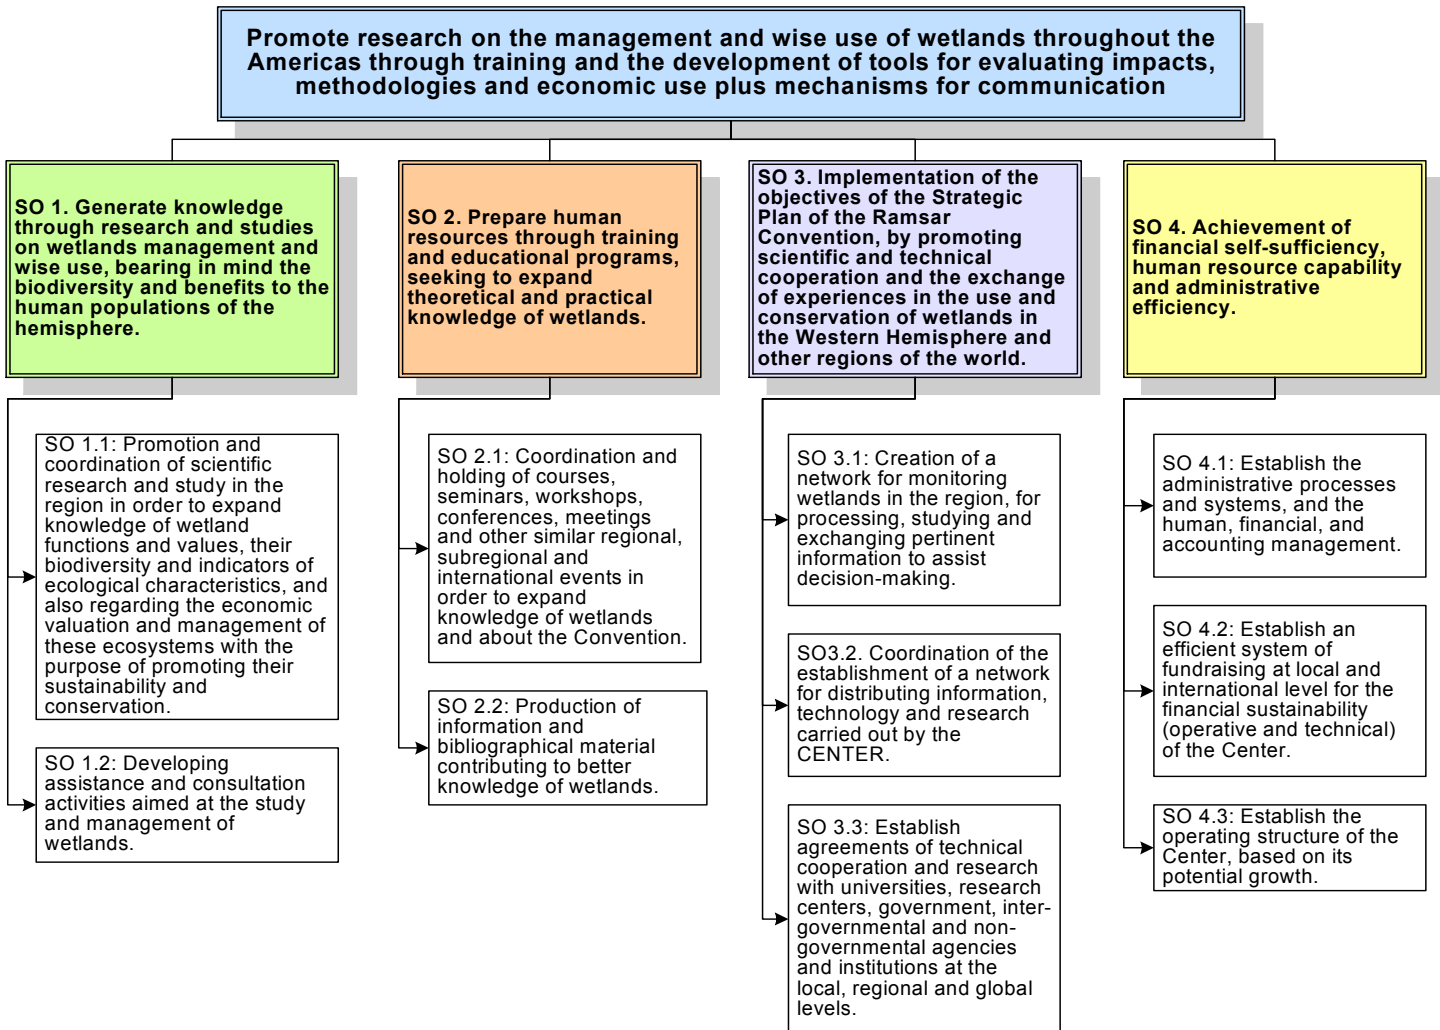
Promote research on the management and wise use of wetlands throughout the Americas through training and the development of tools for evaluating impacts, methodologies and economic use plus mechanisms for communication

SO 1. Generate knowledge through research and studies on wetlands management and wise use, bearing in mind the biodiversity and benefits to the human populations of the hemisphere.

SO 1.1: Promotion and coordination of scientific research and study in the region in order to expand knowledge of wetland functions and values, their biodiversity and indicators of ecological characteristics, and also regarding the economic valuation and management of these ecosystems with the purpose of promoting their sustainability and conservation.

SO 1.2: Developing assistance and consultation activities aimed at the study and management of wetlands.

SO 2. Prepare human resources through training and educational programs, seeking to expand theoretical and practical knowledge of wetlands.

SO 2.1: Coordination and holding of courses, seminars, workshops, conferences, meetings and other similar regional, subregional and international events in order to expand knowledge of wetlands and about the Convention.

SO 2.2: Production of information and bibliographical material contributing to better knowledge of wetlands.

SO 3. Implementation of the objectives of the Strategic Plan of the Ramsar Convention, by promoting scientific and technical cooperation and the exchange of experiences in the use and conservation of wetlands in the Western Hemisphere and other regions of the world.

SO 3.1: Creation of a network for monitoring wetlands in the region, for processing, studying and exchanging pertinent information to assist decision-making.

SO3.2. Coordination of the establishment of a network for distributing information, technology and research carried out by the CENTER.

SO 3.3: Establish agreements of technical cooperation and research with universities, research centers, government, inter-governmental and non-governmental agencies and institutions at the local, regional and global levels.

SO 4. Achievement of financial self-sufficiency, human resource capability and administrative efficiency.

SO 4.1: Establish the administrative processes and systems, and the human, financial, and accounting management.

SO 4.2: Establish an efficient system of fundraising at local and international level for the financial sustainability (operative and technical) of the Center.

SO 4.3: Establish the operating structure of the Center, based on its potential growth.